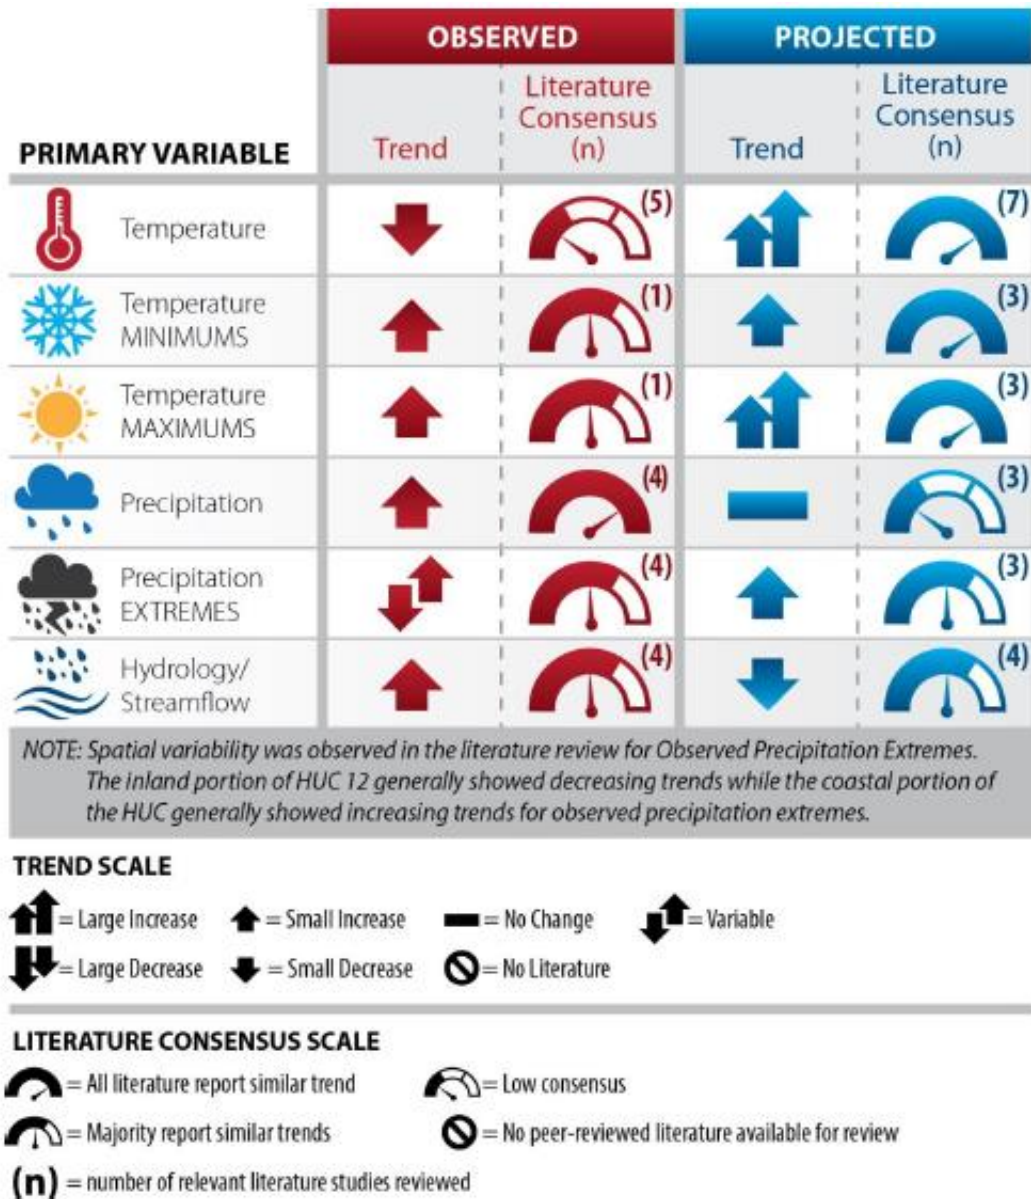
| PRIMARY VARIABLE | OBSERVED Trend | OBSERVED Literature Consensus (n) | PROJECTED Trend | PROJECTED Literature Consensus (n) |
|---|---|---|---|---|
| Temperature | | (5) | | (7) |
| Temperature MINIMUMS | | (1) | | (3) |
| Temperature MAXIMUMS | | (1) | | (3) |
| Precipitation | | (4) | | (3) |
| Precipitation EXTREMES | | (4) | | (3) |
| Hydrology/ Streamflow | | (4) | | (4) |

NOTE: Spatial variability was observed in the literature review for Observed Precipitation Extremes. The inland portion of HUC 12 generally showed decreasing trends while the coastal portion of the HUC generally showed increasing trends for observed precipitation extremes.

TREND SCALE

= Large Increase = Small Increase = No Change = Variable

= Large Decrease = Small Decrease = No Literature

LITERATURE CONSENSUS SCALE

= All literature report similar trend = Low consensus

= Majority report similar trends = No peer-reviewed literature available for review

(n) = number of relevant literature studies reviewed